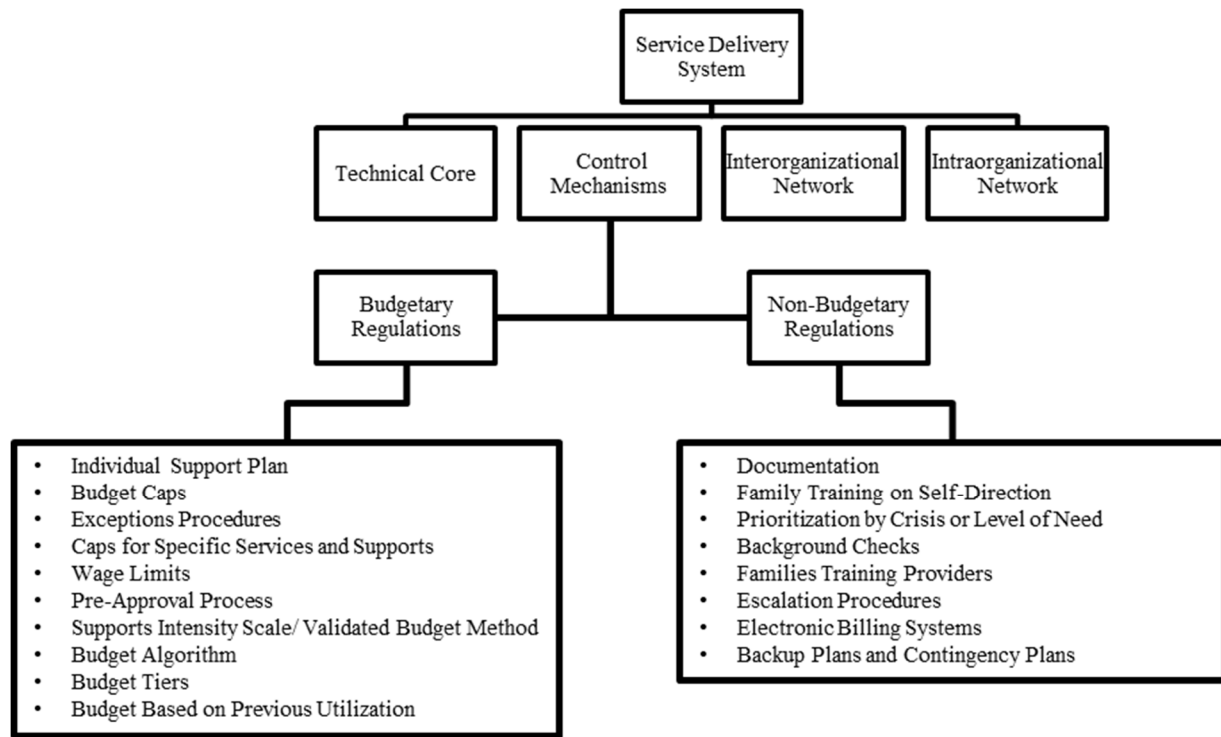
Service Delivery System

Technical Core

Control Mechanisms

Interorganizational Network

Intraorganizational Network

Budgetary Regulations

Non-Budgetary Regulations

- Individual Support Plan
- Budget Caps
- Exceptions Procedures
- Caps for Specific Services and Supports
- Wage Limits
- Pre-Approval Process
- Supports Intensity Scale/ Validated Budget Method
- Budget Algorithm
- Budget Tiers
- Budget Based on Previous Utilization

- Documentation
- Family Training on Self-Direction
- Prioritization by Crisis or Level of Need
- Background Checks
- Families Training Providers
- Escalation Procedures
- Electronic Billing Systems
- Backup Plans and Contingency Plans